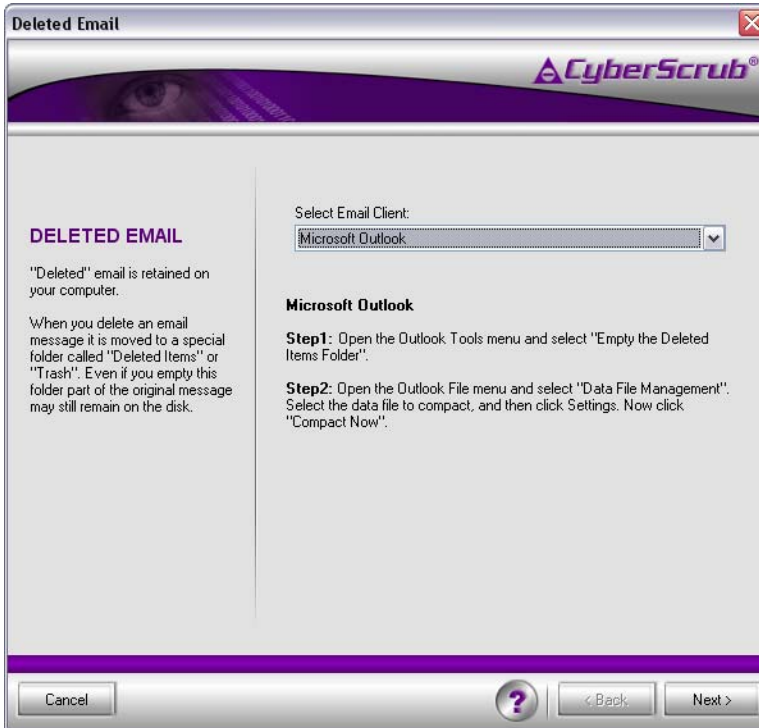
Deleted Email

CyberScrub®

DELETED EMAIL

"Deleted" email is retained on your computer.

When you delete an email message it is moved to a special folder called "Deleted Items" or "Trash". Even if you empty this folder part of the original message may still remain on the disk.

Select Email Client:

Microsoft Outlook

Microsoft Outlook

Step1: Open the Outlook Tools menu and select "Empty the Deleted Items Folder".

Step2: Open the Outlook File menu and select "Data File Management". Select the data file to compact, and then click Settings. Now click "Compact Now".

Cancel

?

< Back

Next >